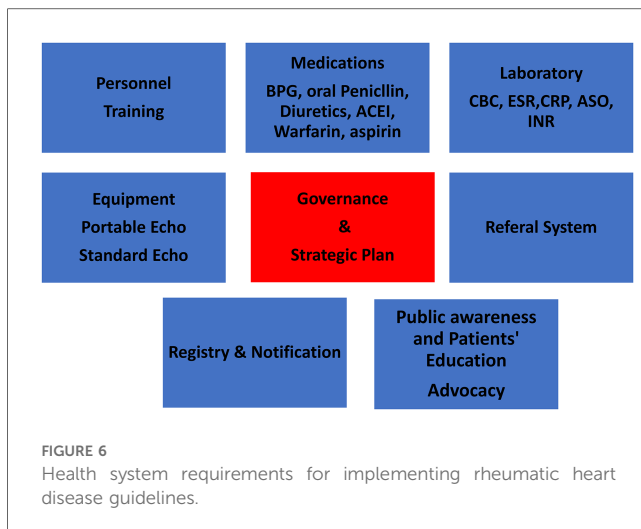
Personnel
Training

Medications
BPG, oral Penicllin, Diuretics, ACEI, Warfarin, aspirin

Laboratory
CBC, ESR,CRP, ASO, INR

Equipment
Portable Echo
Standard Echo

Governance
&
Strategic Plan

Referal System

Registry & Notification

Public awareness and Patients' Education
Advocacy

FIGURE 6
Health system requirements for implementing rheumatic heart disease guidelines.